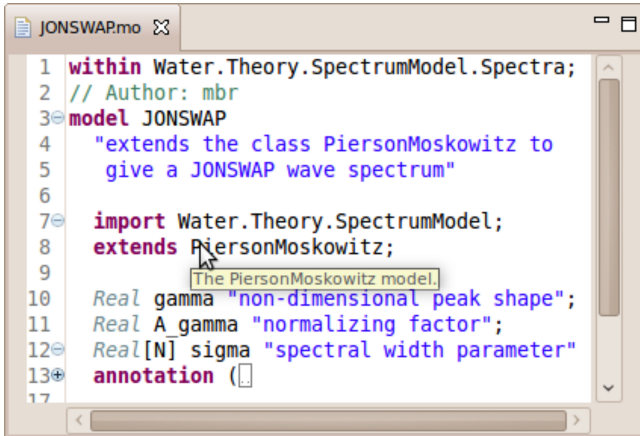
JONSWAP.mo

1 within Water.Theory.SpectrumModel.Spectra;
2 // Author: mbr
3 model JONSWAP
4 "extends the class PiersonMoskowitz to
5 give a JONSWAP wave spectrum"
6
7 import Water.Theory.SpectrumModel;
8 extends PiersonMoskowitz;
The PiersonMoskowitz model.
9
10 Real gamma "non-dimensional peak shape";
11 Real A_gamma "normalizing factor";
12 Real[N] sigma "spectral width parameter"
13 annotation (...
17